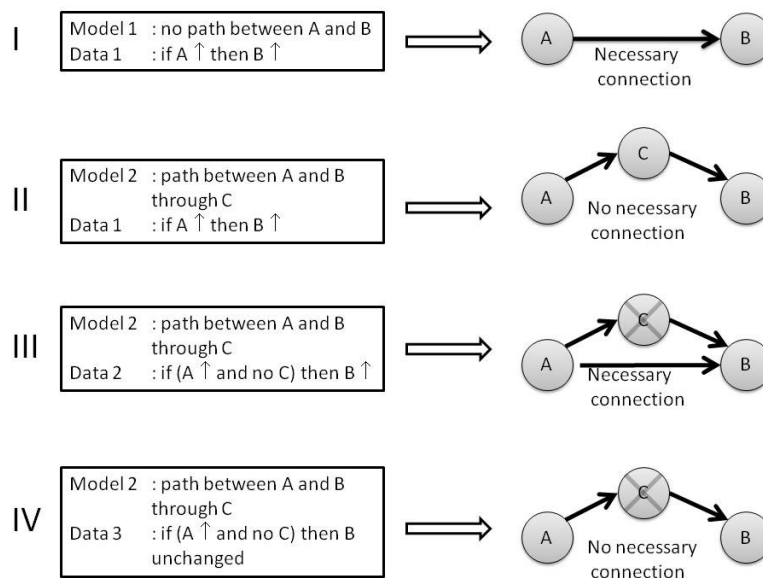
I

Model 1 : no path between A and B
Data 1 : if A $\uparrow$ then B $\uparrow$

A

Necessary connection

B

II

Model 2 : path between A and B through C
Data 1 : if A $\uparrow$ then B $\uparrow$

C

A

No necessary connection

B

III

Model 2 : path between A and B through C
Data 2 : if (A $\uparrow$ and no C) then B $\uparrow$

C

A

Necessary connection

B

IV

Model 2 : path between A and B through C
Data 3 : if (A $\uparrow$ and no C) then B unchanged

C

A

No necessary connection

B